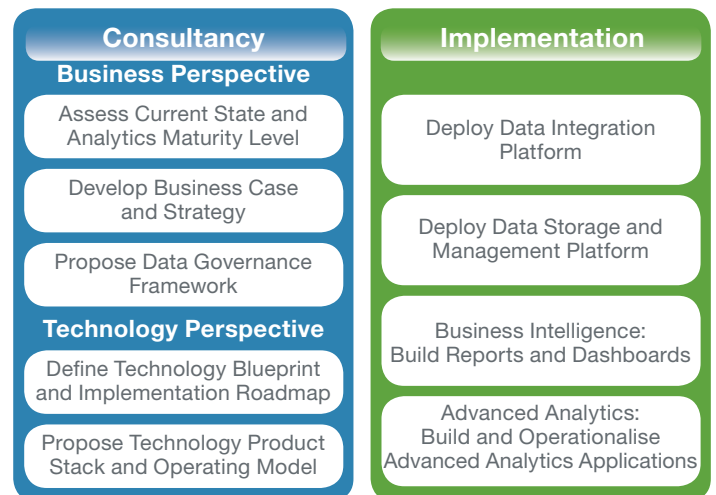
Consultancy

Business Perspective

Assess Current State and Analytics Maturity Level

Develop Business Case and Strategy

Propose Data Governance Framework

Technology Perspective

Define Technology Blueprint and Implementation Roadmap

Propose Technology Product Stack and Operating Model

Implementation

Deploy Data Integration Platform

Deploy Data Storage and Management Platform

Business Intelligence: Build Reports and Dashboards

Advanced Analytics: Build and Operationalise Advanced Analytics Applications